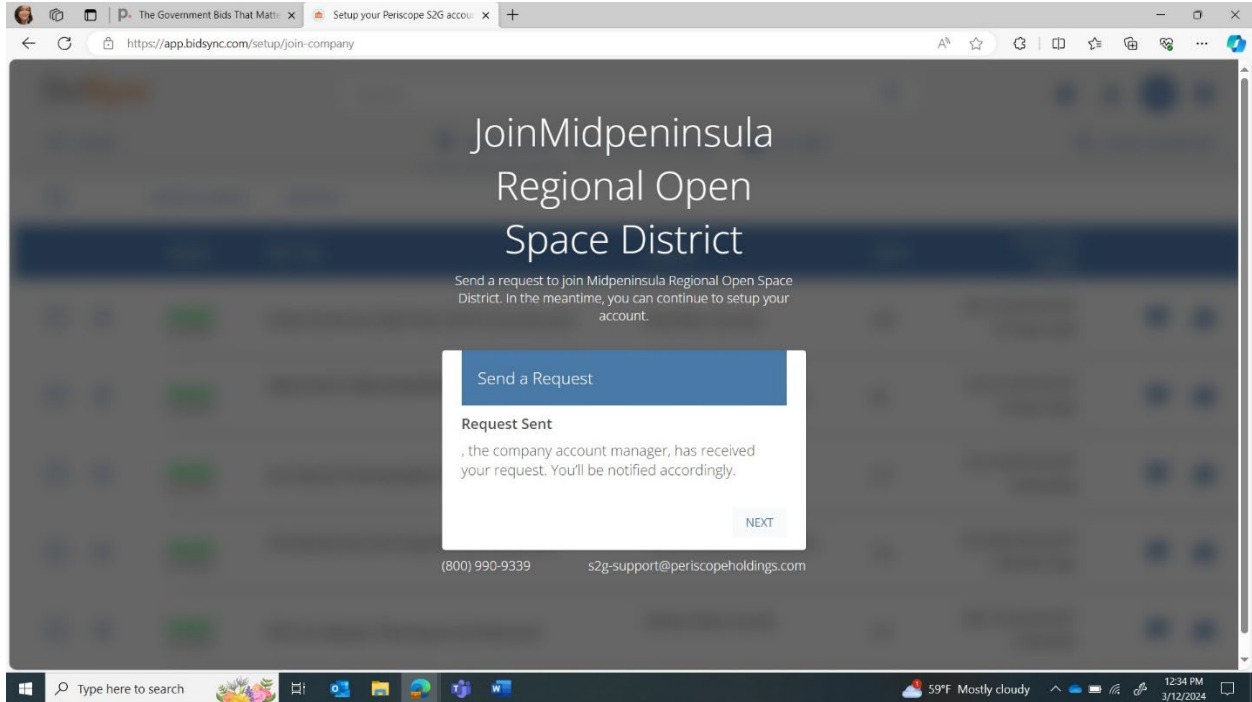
The Government Bids That Matte ×
Setup your Periscope S2G accou ×
https://app.bidsync.com/setup/join-company

JoinMidpeninsula Regional Open Space District

Send a request to join Midpeninsula Regional Open Space District. In the meantime, you can continue to setup your account.

Send a Request

Request Sent

, the company account manager, has received your request. You'll be notified accordingly.

NEXT

(800) 990-9339
s2g-support@periscopeholdings.com

Type here to search
59°F Mostly cloudy
12:34 PM
3/12/2024